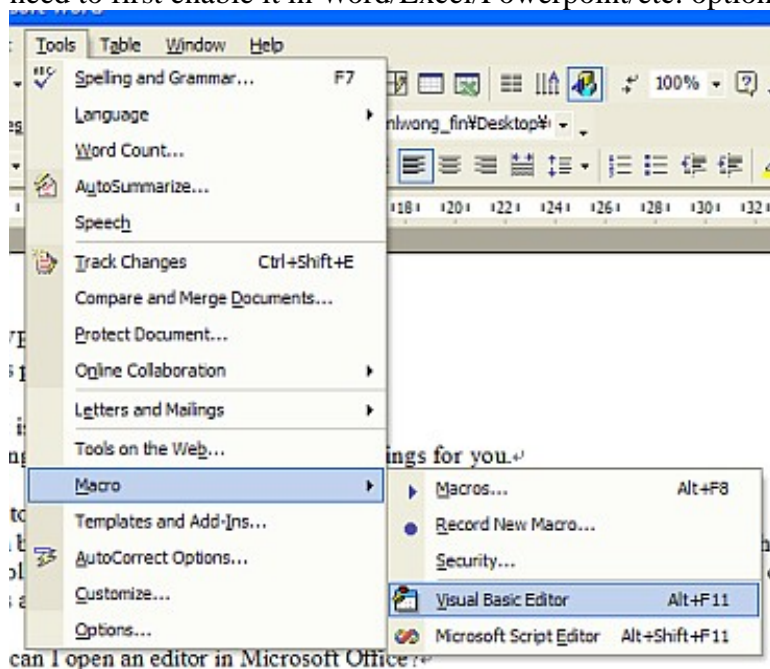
need to first enable it in Word/Excel/Powerpoint/etc. option

Tools Table Window Help

100%

nlwong_fin¥Desktop¥

18 20 22 24 26 28 30 32

Spelling and Grammar... F7
Language
Word Count...
AutoSummarize...
Speech
Track Changes Ctrl+Shift+E
Compare and Merge Documents...
Protect Document...
Online Collaboration
Letters and Mailings
Tools on the Web...
Macro
Templates and Add-Ins...
AutoCorrect Options...
Customize...
Options...

Macros... Alt+F8
Record New Macro...
Security...
Visual Basic Editor Alt+F11
Microsoft Script Editor Alt+Shift+F11

ings for you.

can I open an editor in Microsoft Office?